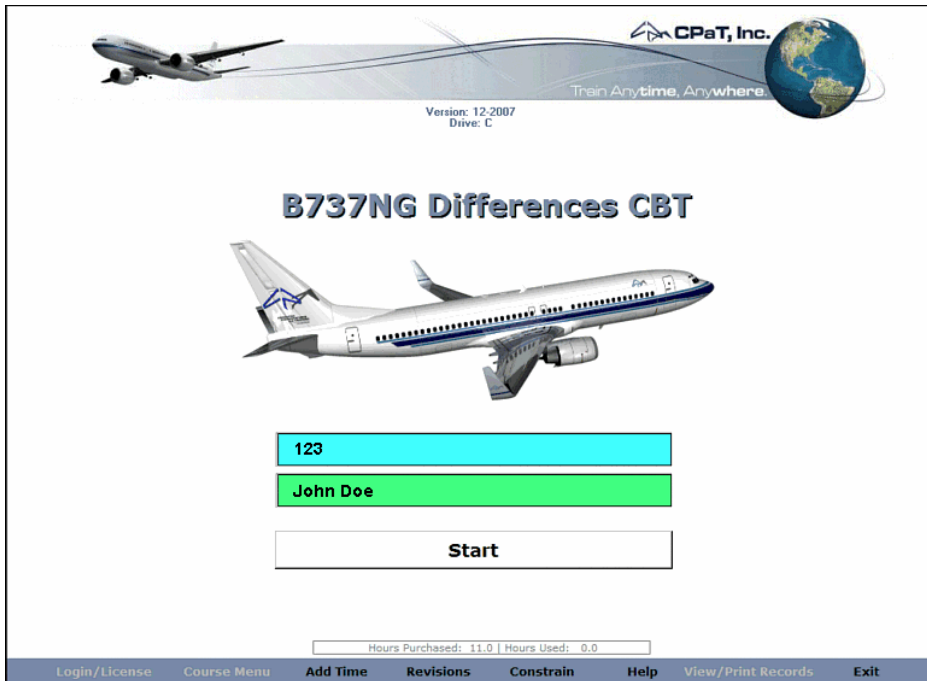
CPaT, Inc.

Train Anytime, Anywhere.

Version: 12-2007
Drive: C

B737NG Differences CBT

123

John Doe

Start

Hours Purchased: 11.0 | Hours Used: 0.0

Login/License Course Menu Add Time Revisions Constrain Help View/Print Records Exit